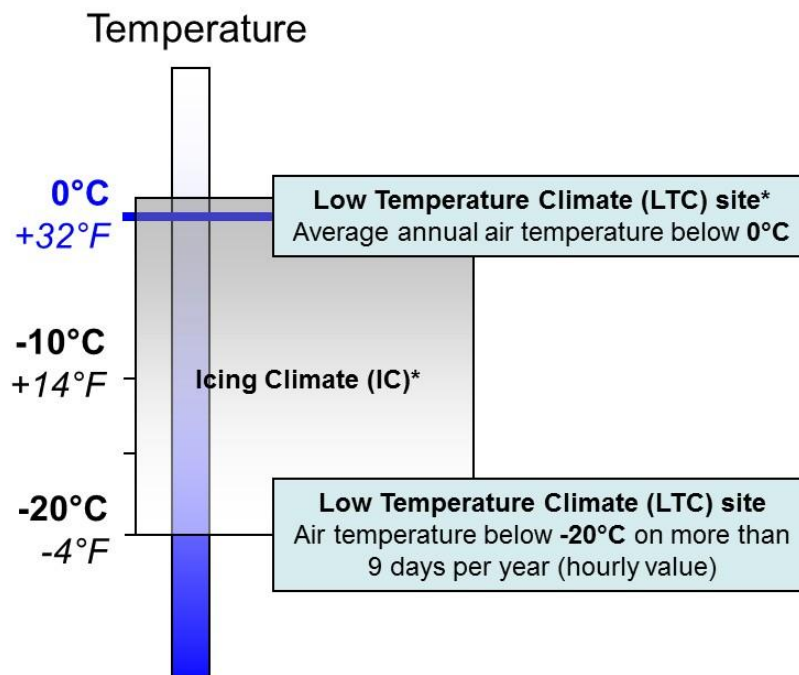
Temperature

0°C
+32°F

Low Temperature Climate (LTC) site*
Average annual air temperature below 0°C

-10°C
+14°F

Icing Climate (IC)*

-20°C
-4°F

Low Temperature Climate (LTC) site
Air temperature below -20°C on more than 9 days per year (hourly value)